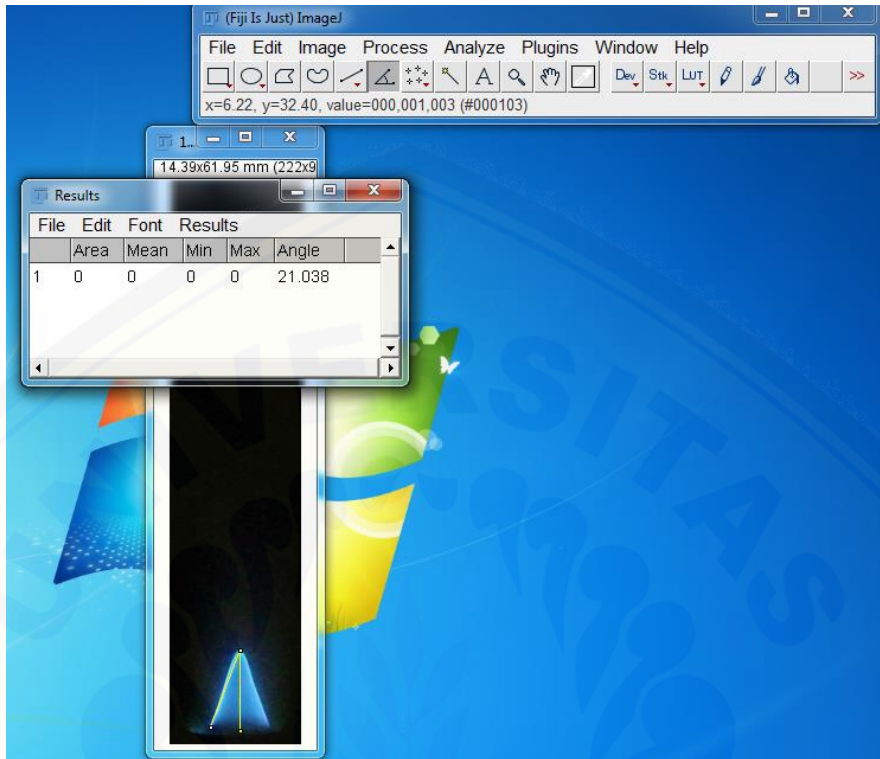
(Fiji Is Just) ImageJ

File Edit Image Process Analyze Plugins Window Help

Dev Stk LUT >>

x=6.22, y=32.40, value=000,001,003 (#000103)

1..

14.39x61.95 mm (222x9

Results

File Edit Font Results

| | Area | Mean | Min | Max | Angle |
|---|---|---|---|---|---|
| 1 | 0 | 0 | 0 | 0 | 21.038 |